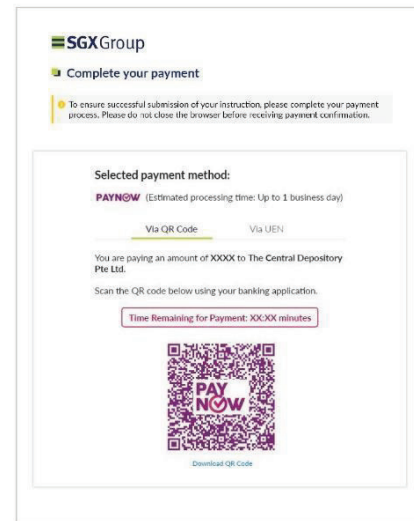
SGXGroup

Complete your payment

To ensure successful submission of your instruction, please complete your payment process. Please do not close the browser before receiving payment confirmation.

Selected payment method:

PAYNOW (Estimated processing time: Up to 1 business day)

Via QR Code

Via UEN

You are paying an amount of XXXX to The Central Depository Pte Ltd.

Scan the QR code below using your banking application.

Time Remaining for Payment: XX:XX minutes

PAY NOW

Download QR Code